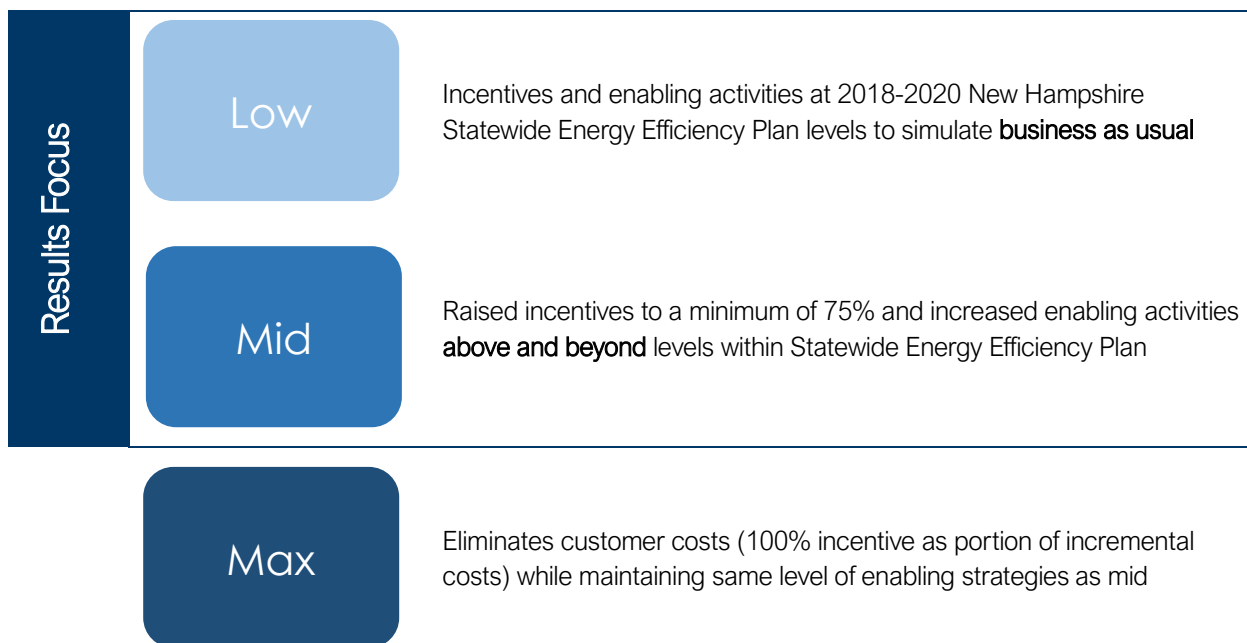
Results Focus

Low

Incentives and enabling activities at 2018-2020 New Hampshire Statewide Energy Efficiency Plan levels to simulate business as usual

Mid

Raised incentives to a minimum of 75% and increased enabling activities above and beyond levels within Statewide Energy Efficiency Plan

Max

Eliminates customer costs (100% incentive as portion of incremental costs) while maintaining same level of enabling strategies as mid